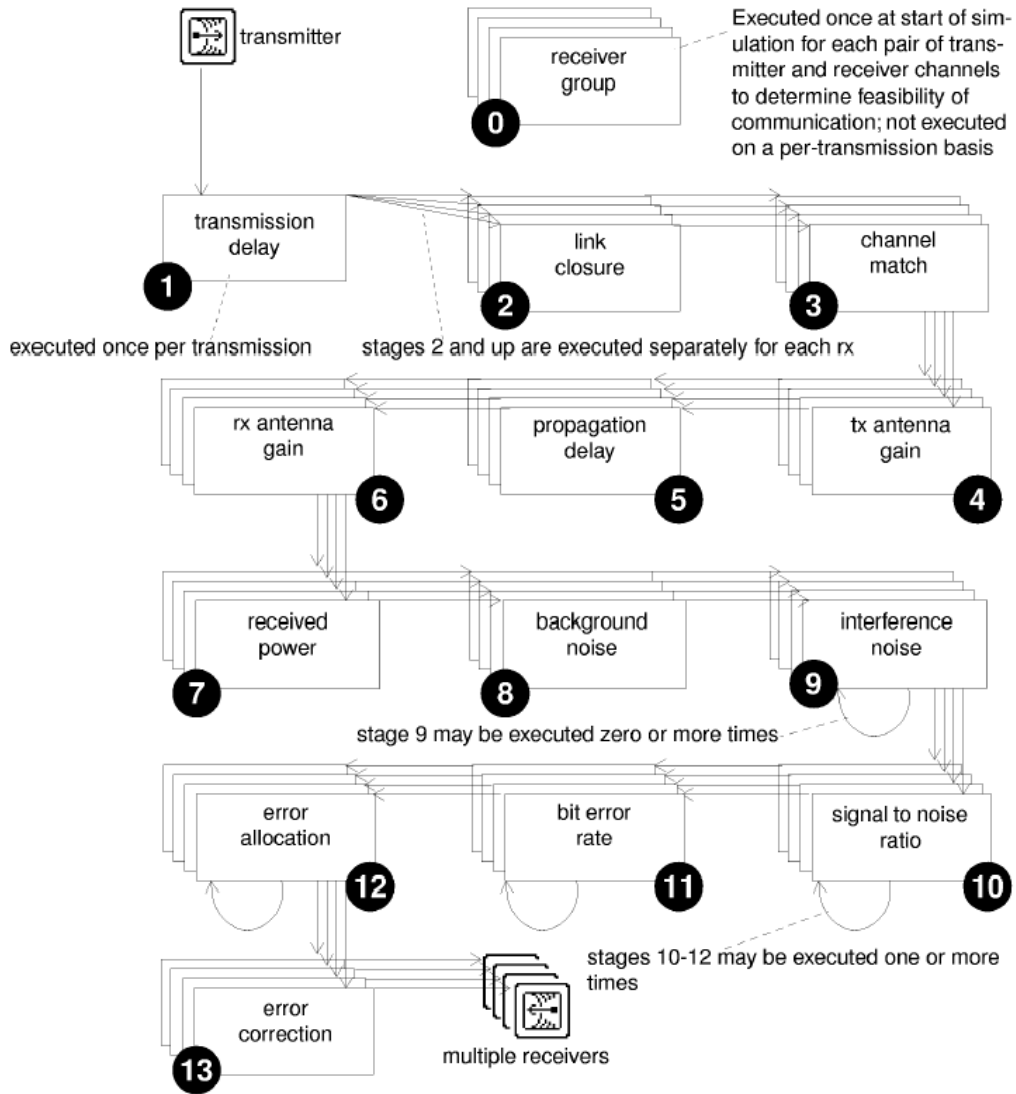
transmitter

receiver group

0

Executed once at start of simulation for each pair of transmitter and receiver channels to determine feasibility of communication; not executed on a per-transmission basis

transmission delay

1

link closure

2

channel match

3

executed once per transmission

stages 2 and up are executed separately for each rx

rx antenna gain

6

propagation delay

5

tx antenna gain

4

received power

7

background noise

8

interference noise

9

stage 9 may be executed zero or more times

error allocation

12

bit error rate

11

signal to noise ratio

10

stages 10-12 may be executed one or more times

error correction

13

multiple receivers